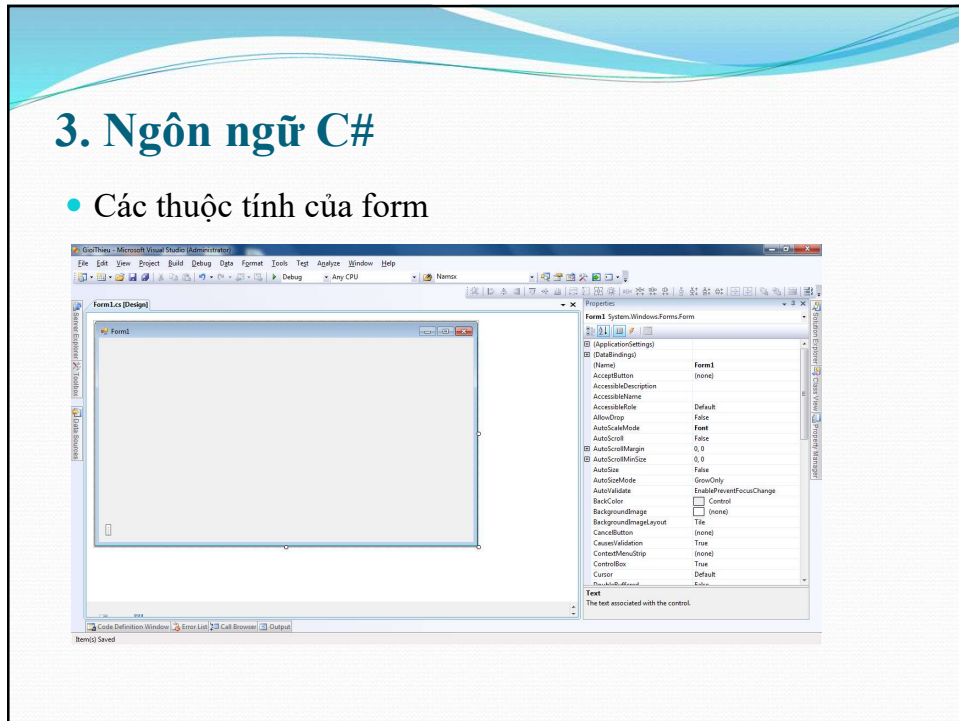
3. Ngôn ngữ C#

Các thuộc tính của form

GioiThieu - Microsoft Visual Studio (Administrator)

File Edit View Project Build Debug Data Format Tools Test Analyze Window Help

Debug Any CPU Namsx

Server Explorer Toolbox Data Sources

Form1.cs [Design]

Form1

Properties

Form1 System.Windows.Forms.Form

| | |
|---|---|
| (ApplicationSettings) | |
| (DataBindings) | |
| (Name) | Form1 |
| AcceptButton | (none) |
| AccessibleDescription | |
| AccessibleName | |
| AccessibleRole | Default |
| AllowDrop | False |
| AutoScaleMode | Font |
| AutoScroll | False |
| AutoScrollMargin | 0, 0 |
| AutoScrollMinSize | 0, 0 |
| AutoSize | False |
| AutoSizeMode | GrowOnly |
| AutoValidate | EnablePreventFocusChange |
| BackColor | Control |
| BackgroundImage | (none) |
| BackgroundImageLayout | Tile |
| CancelButton | (none) |
| CausesValidation | True |
| ContextMenuStrip | (none) |
| ControlBox | True |
| Cursor | Default |
| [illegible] | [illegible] |

Text
The text associated with the control.

Solution Explorer Class View Property Manager

Code Definition Window Error List Call Browser Output

Item(s) Saved